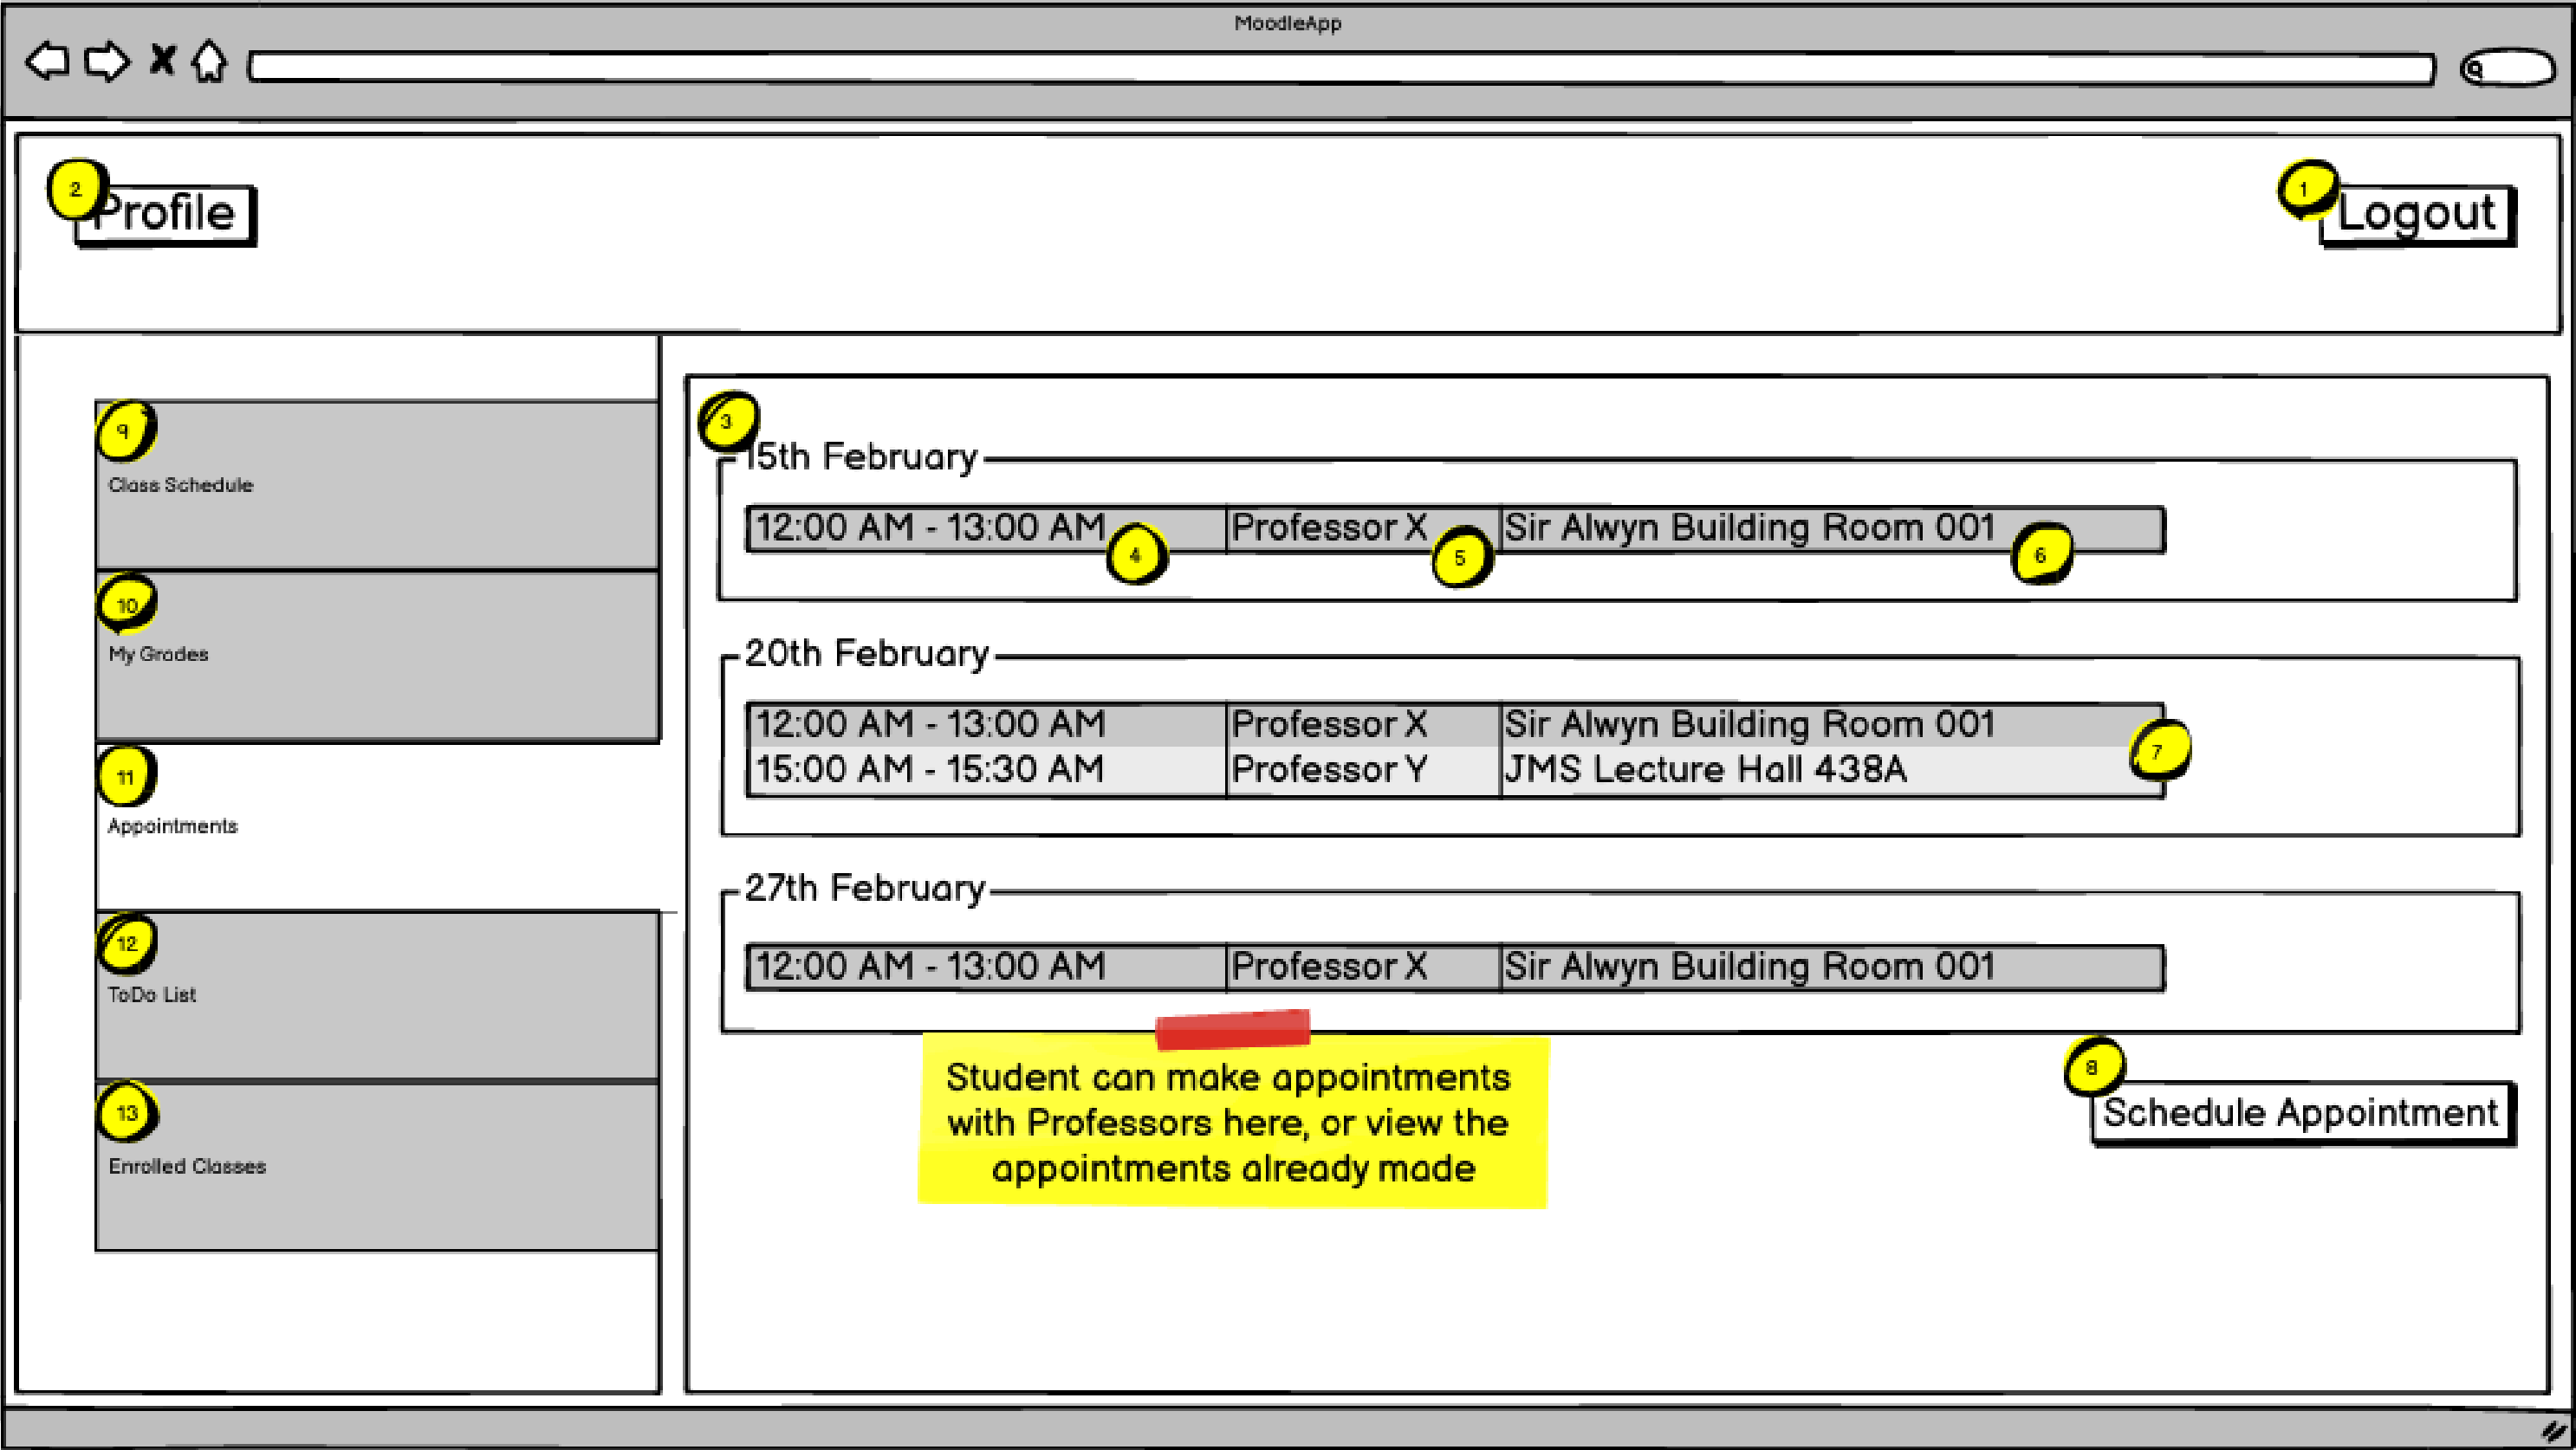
MoodleApp

2 Profile

1 Logout

9
Class Schedule

10
My Grades

11
Appointments

12
ToDo List

13
Enrolled Classes

3
15th February

| 12:00 AM - 13:00 AM 4 | Professor X 5 | Sir Alwyn Building Room 001 6 |
|---|---|---|

20th February

| 12:00 AM - 13:00 AM | Professor X | Sir Alwyn Building Room 001 |
|---|---|---|
| 15:00 AM - 15:30 AM | Professor Y | JMS Lecture Hall 438A |

7

27th February

| 12:00 AM - 13:00 AM | Professor X | Sir Alwyn Building Room 001 |
|---|---|---|

Student can make appointments with Professors here, or view the appointments already made

8
Schedule Appointment